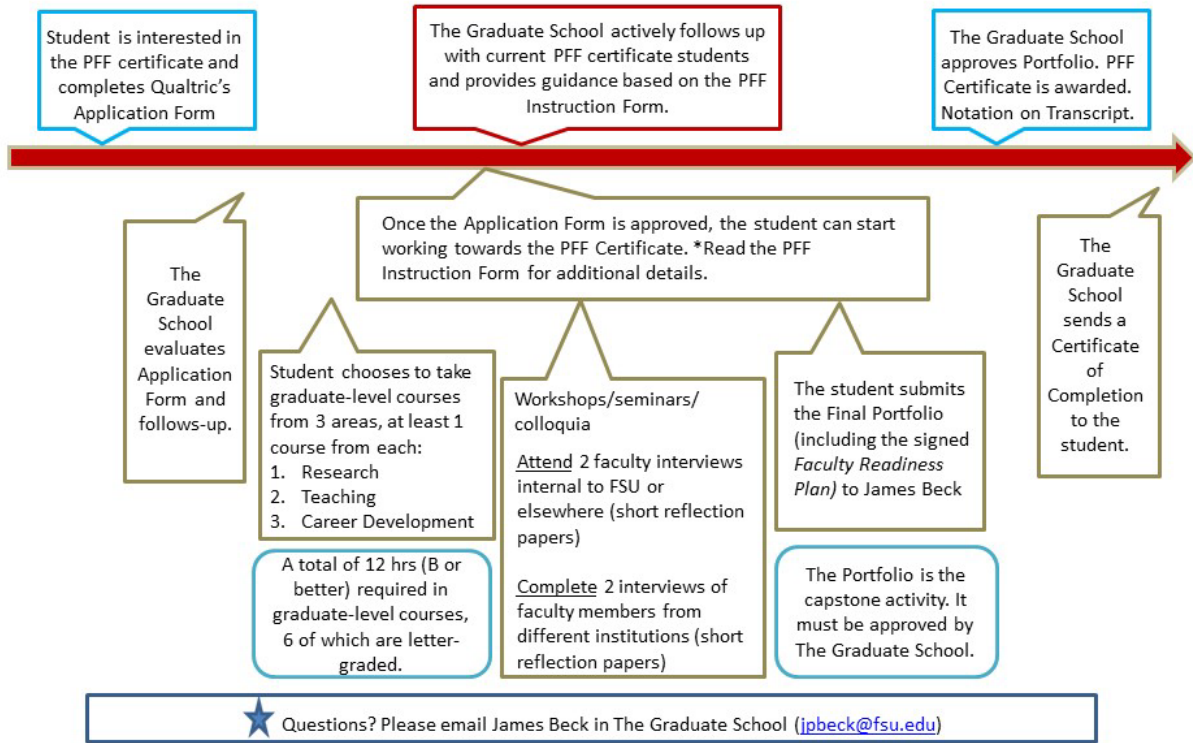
Student is interested in the PFF certificate and completes Qualtric's Application Form

The Graduate School actively follows up with current PFF certificate students and provides guidance based on the PFF Instruction Form.

The Graduate School approves Portfolio. PFF Certificate is awarded. Notation on Transcript.

The Graduate School evaluates Application Form and follows-up.

Once the Application Form is approved, the student can start working towards the PFF Certificate. *Read the PFF Instruction Form for additional details.

The Graduate School sends a Certificate of Completion to the student.

Student chooses to take graduate-level courses from 3 areas, at least 1 course from each:
1. Research
2. Teaching
3. Career Development

A total of 12 hrs (B or better) required in graduate-level courses, 6 of which are letter-graded.

Workshops/seminars/ colloquia

Attend 2 faculty interviews internal to FSU or elsewhere (short reflection papers)

Complete 2 interviews of faculty members from different institutions (short reflection papers)

The student submits the Final Portfolio (including the signed *Faculty Readiness Plan)* to James Beck

The Portfolio is the capstone activity. It must be approved by The Graduate School.

Questions? Please email James Beck in The Graduate School (jpbeck@fsu.edu)